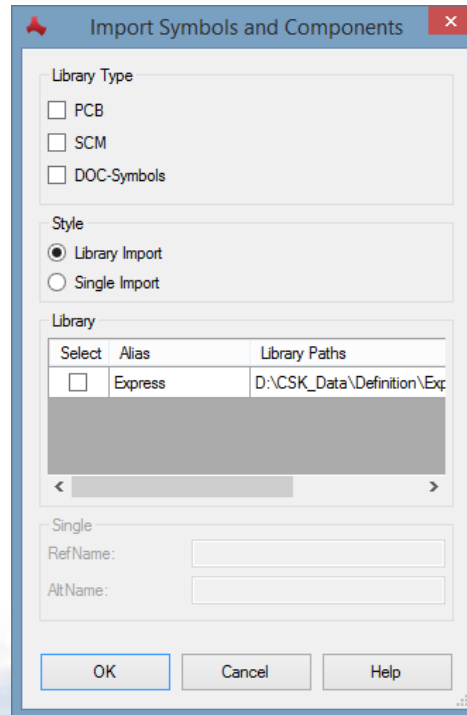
Import Symbols and Components

Library Type

PCB

SCM

DOC-Symbols

Style

Library Import

Single Import

Library

| Select | Alias | Library Paths |
|---|---|---|
| | Express | D:\CSK_Data\Definition\Exp |

Single

RefName:

AltName:

OK

Cancel

Help